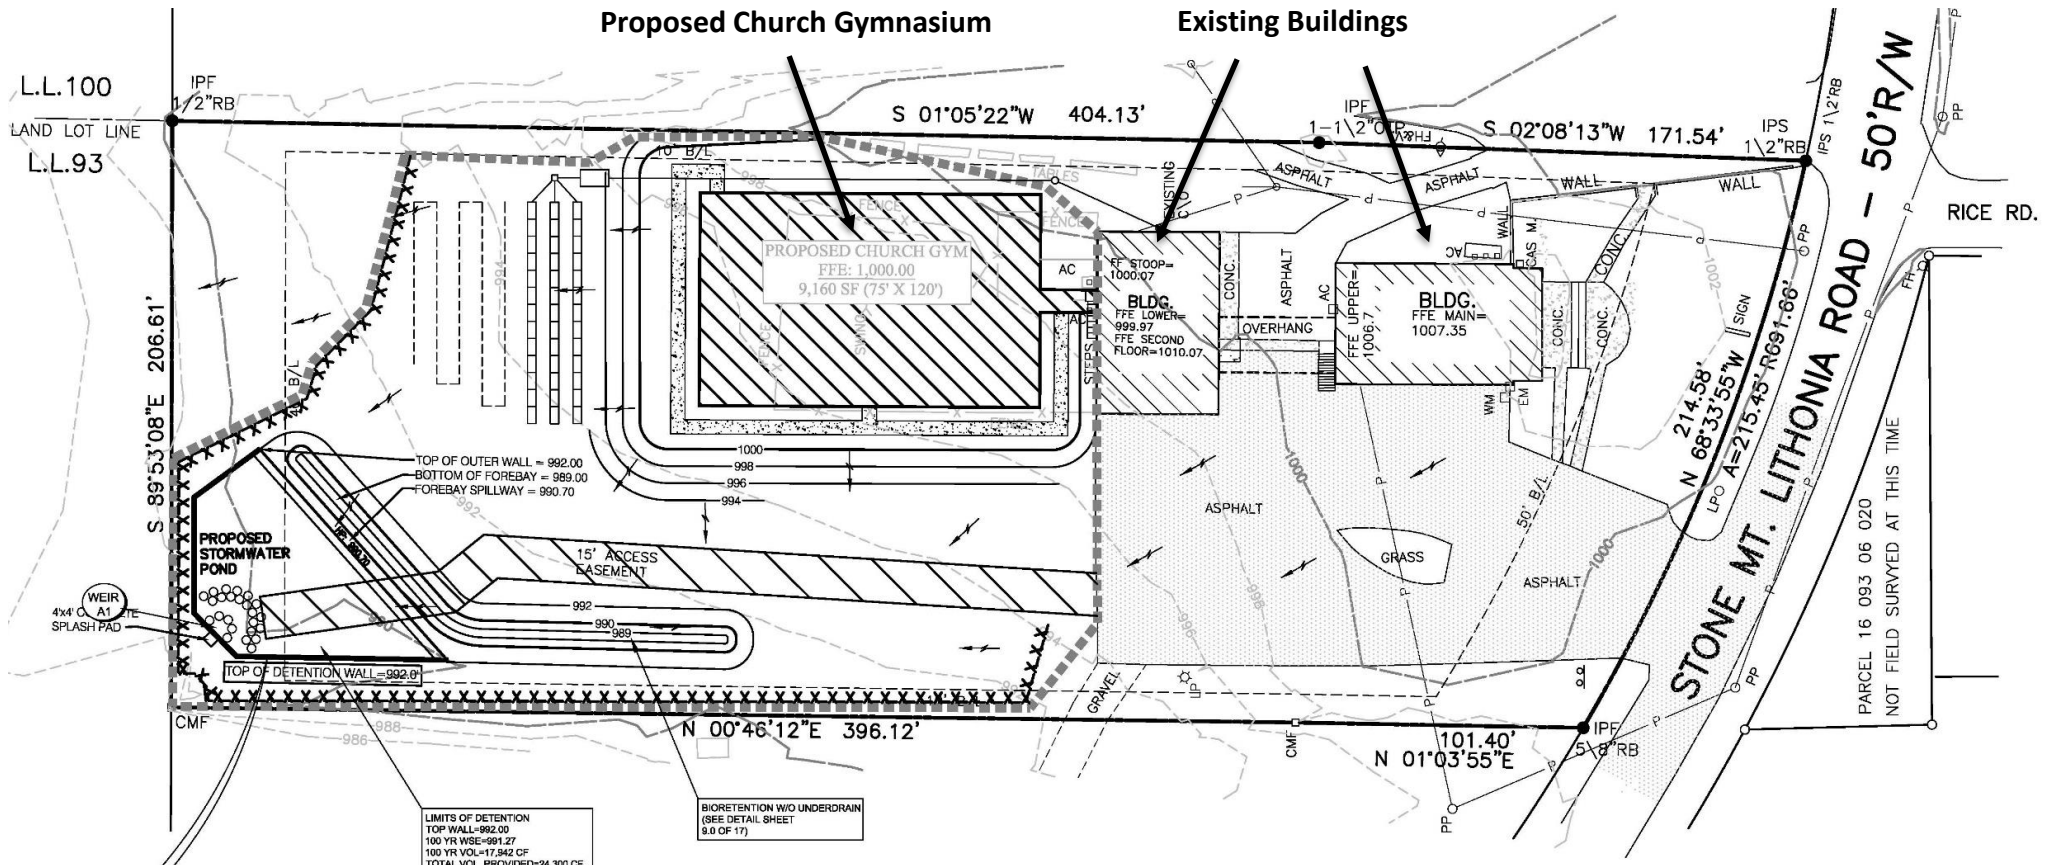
Proposed Church Gymnasium

Existing Buildings

L.L.100
LAND LOT LINE
L.L.93

IPF
1/2"RB

S 01°05'22"W 404.13'

IPF
1-1\2"OTP

S 02°08'13"W 171.54'

IPS
1\2"RB

STONE MT. LITHONIA ROAD – 50'R/W

RICE RD.

10' B/L

TABLES

FENCE

PROPOSED CHURCH GYM
FFE: 1,000.00
9,160 SF (75' X 120')

EXISTING C/O

ASPHALT

ASPHALT

WALL

WALL

FF STOOP=
1000.07

BLDG.
FFE LOWER=
999.97
FFE SECOND
FLOOR=1010.07

CONC.

ASPHALT

AC

FFE UPPER=
1006.7

BLDG.
FFE MAIN=
1007.35

AC

CAS M.

WALL

CONC.

CONC.

CONC.

SIGN

OVERHANG

STEPS

AC

AC

WM

EM

214.58'
N 68°33'55"W
A=215.45' R=691.66'

LPO

S 89°53'08"E 206.61'

B/L

994

TOP OF OUTER WALL = 992.00
BOTTOM OF FOREBAY = 989.00
FOREBAY SPILLWAY = 990.70

1000
998
996
994

PROPOSED
STORMWATER
POND

15' ACCESS
EASEMENT

ASPHALT

GRASS

ASPHALT

50' B/L

1000

1000

WEIR
A1

4'x4' C
SPLASH PAD

992
990
989

TOP OF DETENTION WALL=992.0

CMF

988
986

N 00°46'12"E 396.12'

GRAVEL

UP

CMF

101.40'
N 01°03'55"E

IPF
5\8"RB

PP

PARCEL 16 093 06 020
NOT FIELD SURVYED AT THIS TIME

LIMITS OF DETENTION
TOP WALL=992.00
100 YR WSE=991.27
100 YR VOL=17,942 CF
TOTAL VOL. PROVIDED=24,300 CF

BIORETENTION W/O UNDERDRAIN
(SEE DETAIL SHEET
9.0 OF 17)